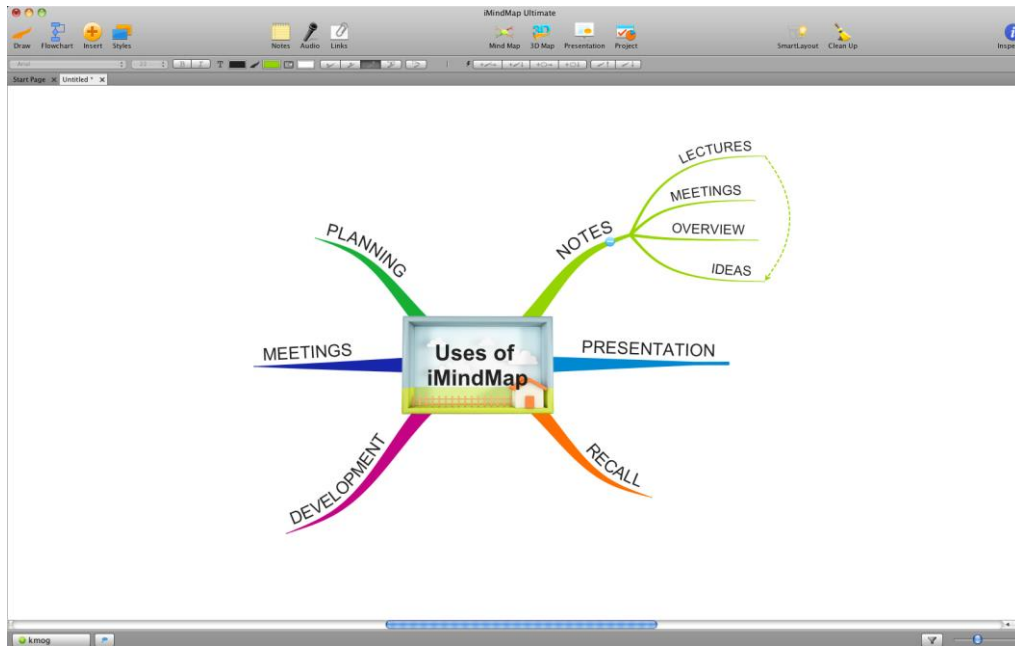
iMindMap Ultimate

Draw Flowchart Insert Styles Notes Audio Links Mind Map 3D Map Presentation Project SmartLayout Clean Up Inspe

Arial

Start Page Untitled *

Uses of iMindMap

PLANNING

NOTES

LECTURES

MEETINGS

OVERVIEW

IDEAS

MEETINGS

PRESENTATION

DEVELOPMENT

RECALL

kmog